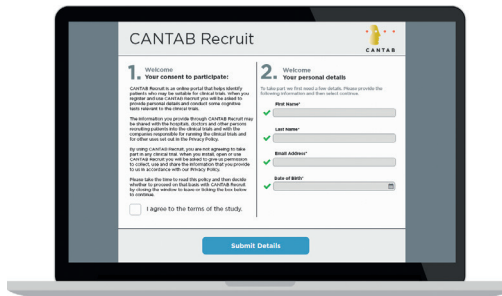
CANTAB Recruit

CANTAB

1. Welcome
Your consent to participate:

CANTAB Recruit is an online portal that helps identify patients who may be suitable for clinical trials. When you register and use CANTAB Recruit you will be asked to provide personal details and conduct some cognitive tests relevant to the clinical trials.

The information you provide through CANTAB Recruit may be shared with the hospitals, doctors and other persons recruiting patients into the clinical trials and with the companies responsible for running the clinical trials and for other uses set out in the Privacy Policy.

By using CANTAB Recruit, you are not agreeing to take part in any clinical trial. When you install, open or use CANTAB Recruit you will be asked to give us permission to collect, use and share the information that you provide to us in accordance with our Privacy Policy.

Please take the time to read this policy and then decide whether to proceed on that basis with CANTAB Recruit by closing the window to leave or ticking the box below to continue.

I agree to the terms of the study.

2. Welcome
Your personal details

To take part we first need a few details. Please provide the following information and then select continue.

First Name*

Last Name*

Email Address*

Date of Birth*

Submit Details